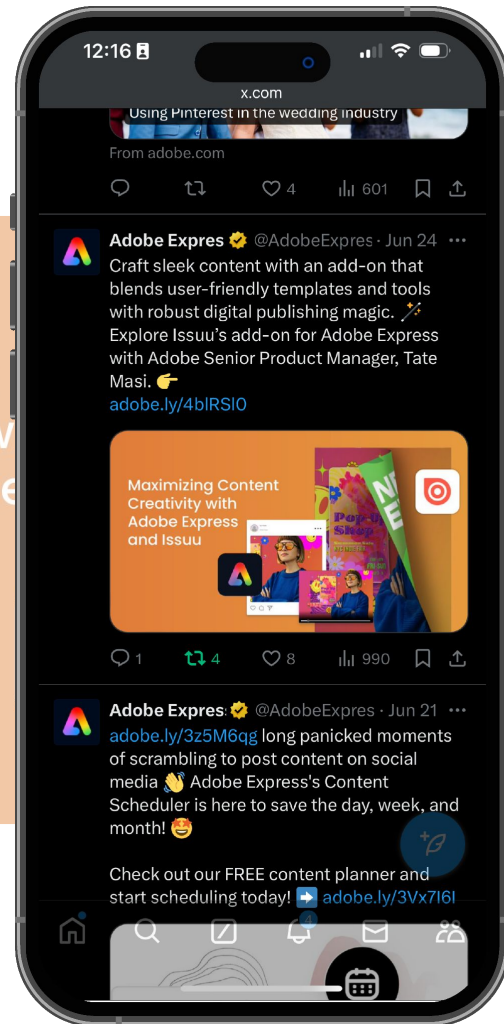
12:16

x.com

Using Pinterest in the wedding industry

From adobe.com

4 601

Adobe Expres @AdobeExpres · Jun 24

Craft sleek content with an add-on that blends user-friendly templates and tools with robust digital publishing magic. 🪄 Explore Issuu's add-on for Adobe Express with Adobe Senior Product Manager, Tate Masi. 👉
adobe.ly/4blRSl0

Maximizing Content Creativity with Adobe Express and Issuu

Pop-Up Shop

NEW

1 4 8 990

Adobe Expres @AdobeExpres · Jun 21

adobe.ly/3z5M6qg long panicked moments of scrambling to post content on social media 👋 Adobe Express's Content Scheduler is here to save the day, week, and month! 🤩

Check out our FREE content planner and start scheduling today! ➡️ adobe.ly/3Vx7I6I

4